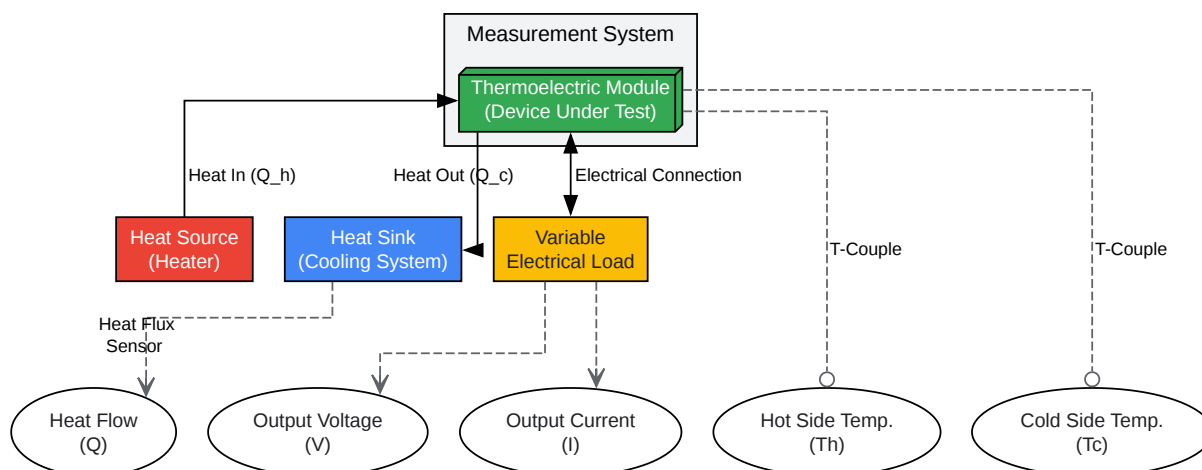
Measurement System

Thermoelectric Module (Device Under Test)

Heat In (Q_h)

Heat Out (Q_c)

Electrical Connection

Heat Source (Heater)

Heat Sink (Cooling System)

Variable Electrical Load

T-Couple

T-Couple

Heat Flux Sensor

Heat Flow (Q)

Output Voltage (V)

Output Current (I)

Hot Side Temp. (Th)

Cold Side Temp. (Tc)